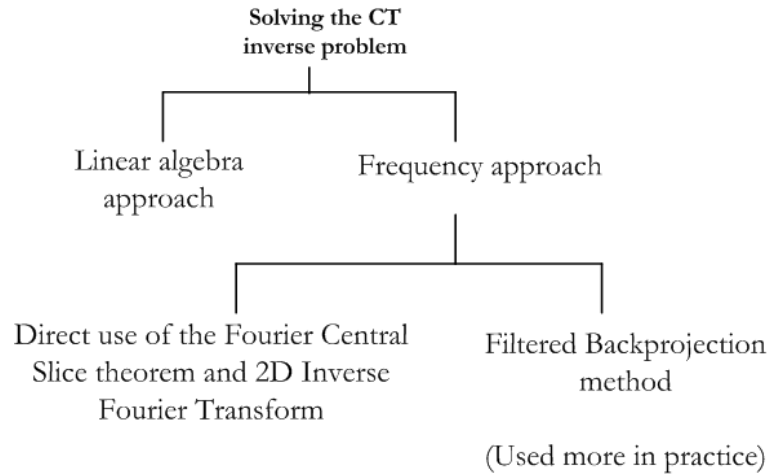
Solving the CT inverse problem

Linear algebra approach

Frequency approach

Direct use of the Fourier Central Slice theorem and 2D Inverse Fourier Transform

Filtered Backprojection method

(Used more in practice)